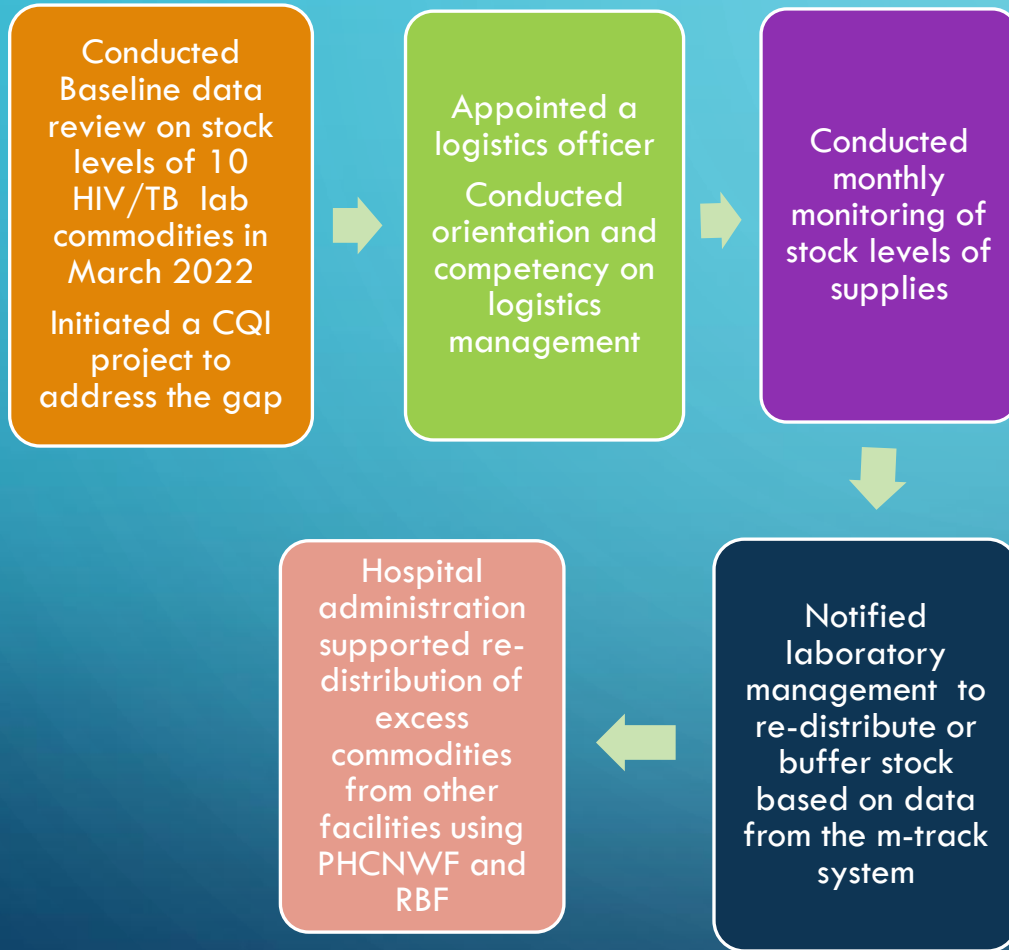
Conducted Baseline data review on stock levels of 10 HIV/TB lab commodities in March 2022

Initiated a CQI project to address the gap

Appointed a logistics officer

Conducted orientation and competency on logistics management

Conducted monthly monitoring of stock levels of supplies

Notified laboratory management to re-distribute or buffer stock based on data from the m-track system

Hospital administration supported re-distribution of excess commodities from other facilities using PHCNWF and RBF